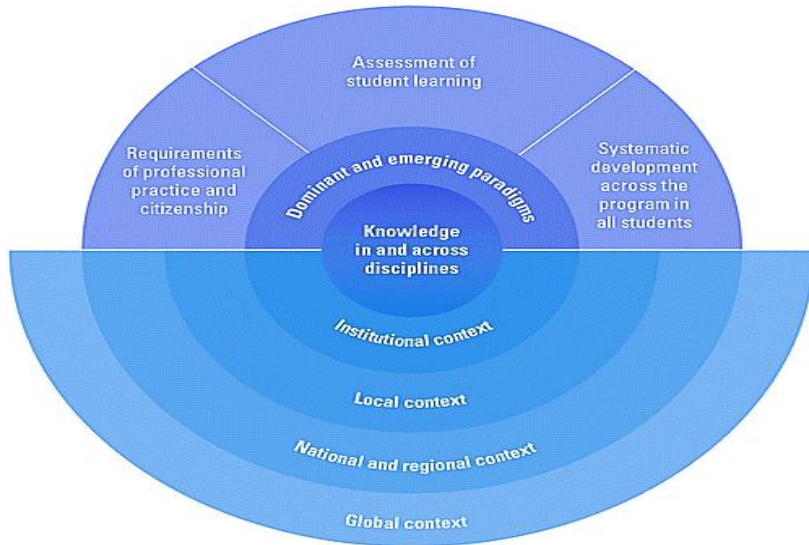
Assessment of student learning

Requirements of professional practice and citizenship

Systematic development across the program in all students

Dominant and emerging paradigms

Knowledge in and across disciplines

Institutional context

Local context

National and regional context

Global context